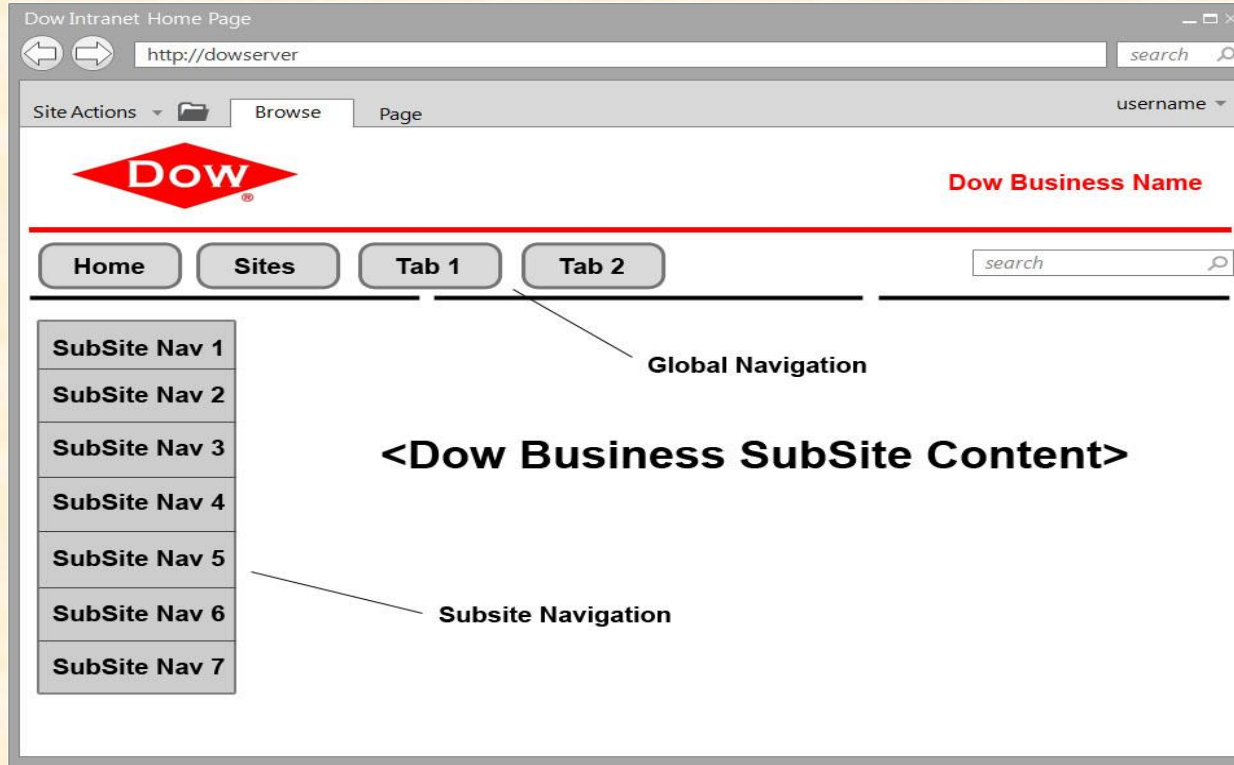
Dow Intranet Home Page

http://dowserver

search

Site Actions

Browse

Page

username

DOW

Dow Business Name

Home

Sites

Tab 1

Tab 2

search

SubSite Nav 1

SubSite Nav 2

SubSite Nav 3

SubSite Nav 4

SubSite Nav 5

SubSite Nav 6

SubSite Nav 7

Global Navigation

<Dow Business SubSite Content>

Subsite Navigation